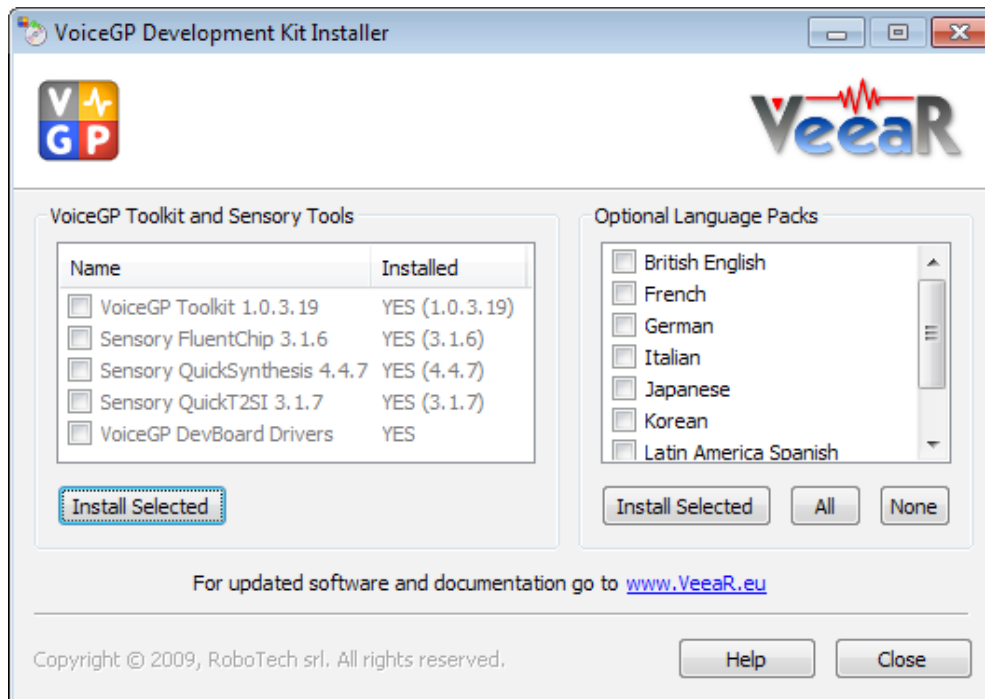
VoiceGP Development Kit Installer

VGP

VeeaR

VoiceGP Toolkit and Sensory Tools

| Name | Installed |
|---|---|
| VoiceGP Toolkit 1.0.3.19 | YES (1.0.3.19) |
| Sensory FluentChip 3.1.6 | YES (3.1.6) |
| Sensory QuickSynthesis 4.4.7 | YES (4.4.7) |
| Sensory QuickT2SI 3.1.7 | YES (3.1.7) |
| VoiceGP DevBoard Drivers | YES |

Install Selected

Optional Language Packs

British English
French
German
Italian
Japanese
Korean
Latin America Spanish

Install Selected
All
None

For updated software and documentation go to www.VeeaR.eu

Copyright © 2009, RoboTech srl. All rights reserved.

Help
Close